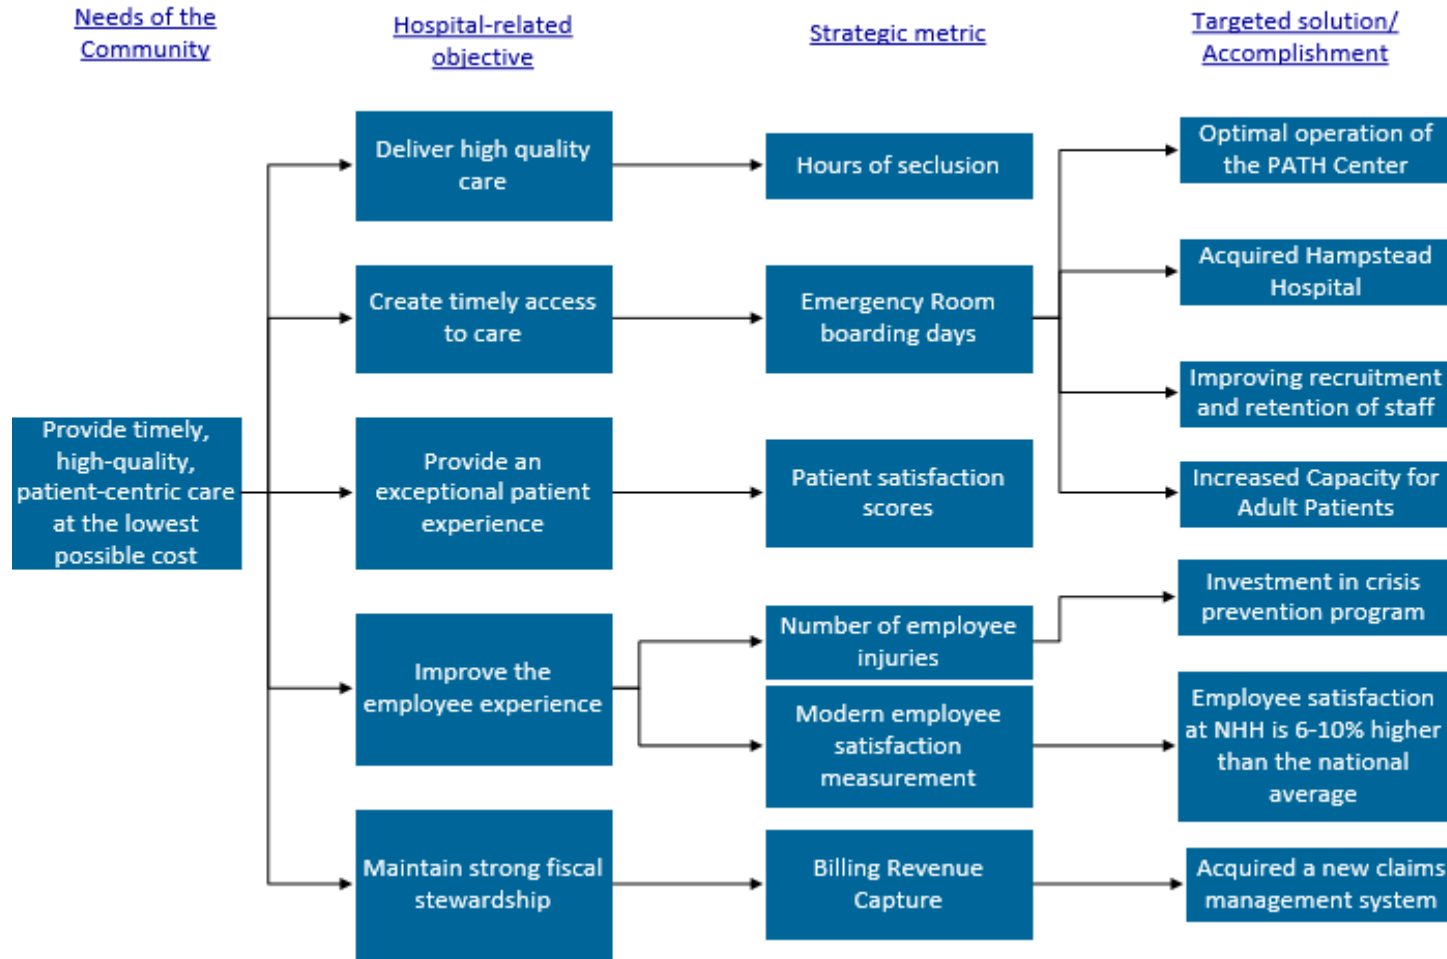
Needs of the Community

Hospital-related objective

Strategic metric

Targeted solution/ Accomplishment

Provide timely, high-quality, patient-centric care at the lowest possible cost

Deliver high quality care

Create timely access to care

Provide an exceptional patient experience

Improve the employee experience

Maintain strong fiscal stewardship

Hours of seclusion

Emergency Room boarding days

Patient satisfaction scores

Number of employee injuries

Modern employee satisfaction measurement

Billing Revenue Capture

Optimal operation of the PATH Center

Acquired Hampstead Hospital

Improving recruitment and retention of staff

Increased Capacity for Adult Patients

Investment in crisis prevention program

Employee satisfaction at NHH is 6-10% higher than the national average

Acquired a new claims management system